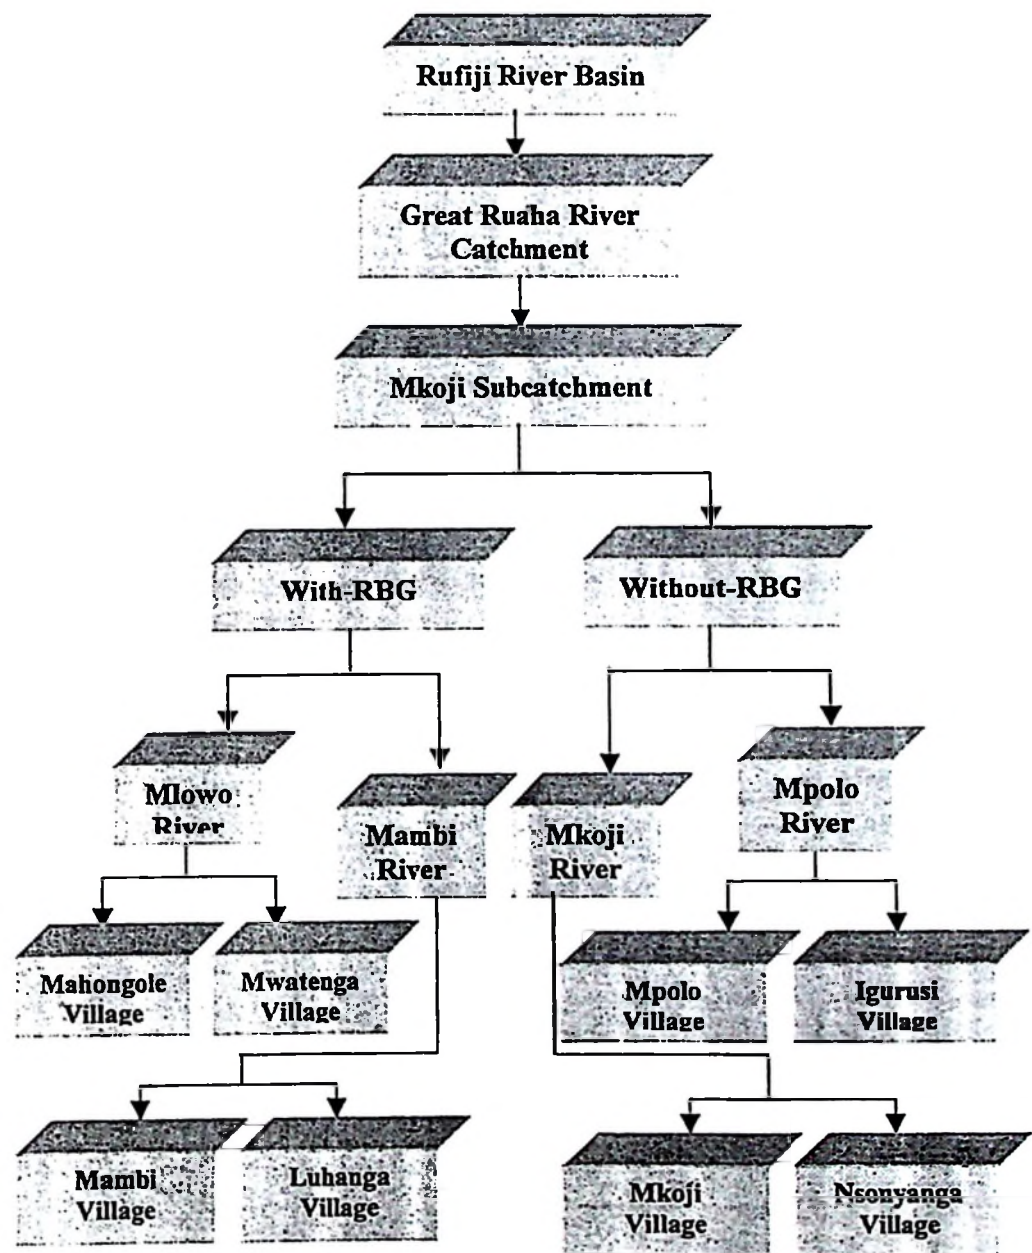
Rufiji River Basin

Great Ruaha River Catchment

Mkoji Subcatchment

With-RBG

Without-RBG

Mlowo River

Mambi River

Mkoji River

Mpolo River

Mahongole Village

Mwatenga Village

Mpolo Village

Igurusi Village

Mambi Village

Luhanga Village

Mkoji Village

Nsonyanga Village